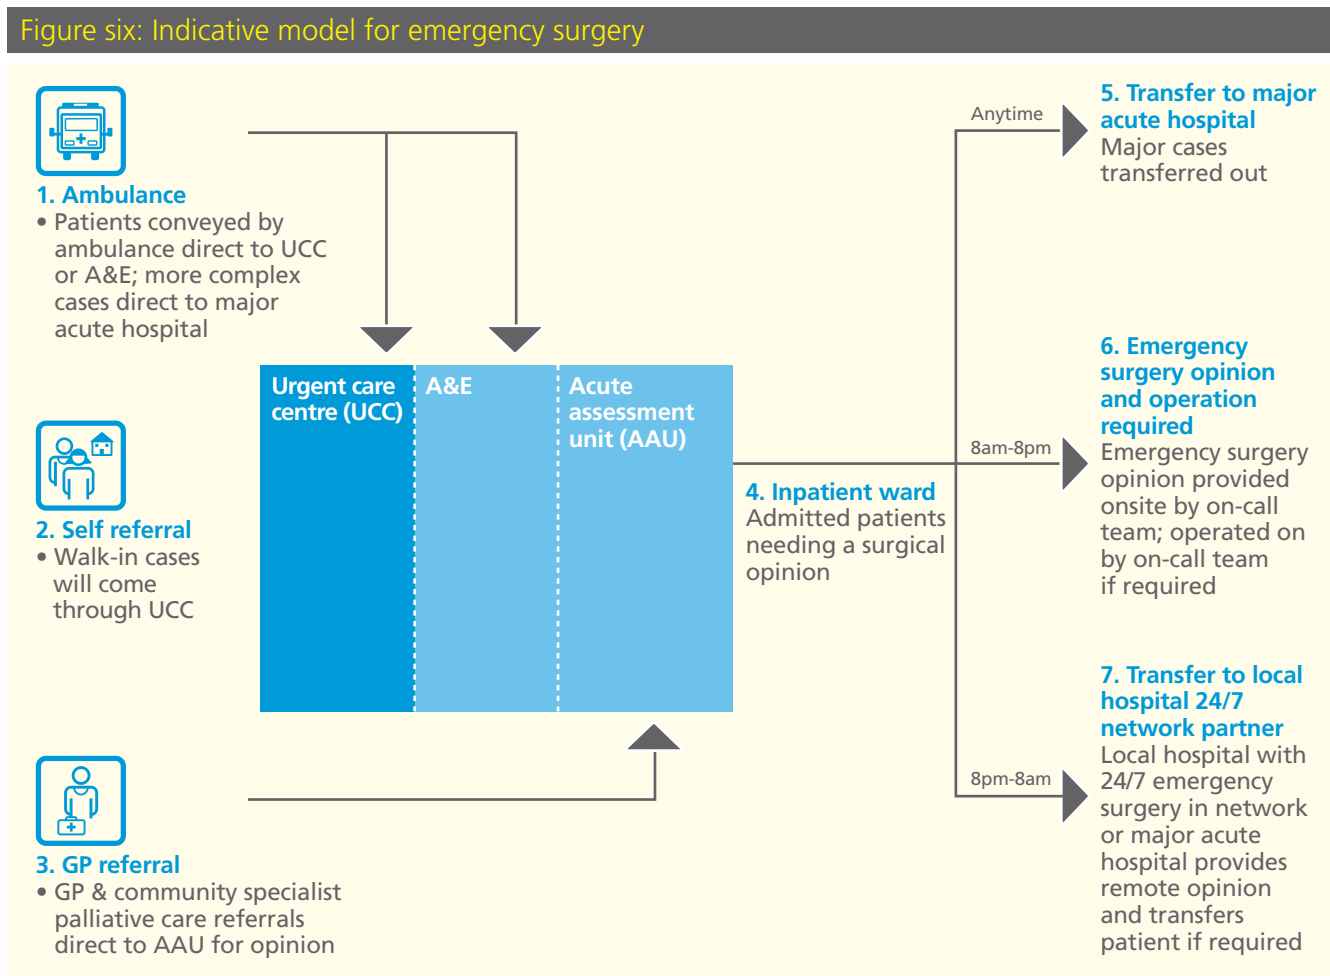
Figure six: Indicative model for emergency surgery

1. Ambulance
• Patients conveyed by ambulance direct to UCC or A&E; more complex cases direct to major acute hospital

2. Self referral
• Walk-in cases will come through UCC

3. GP referral
• GP & community specialist palliative care referrals direct to AAU for opinion

Urgent care centre (UCC)

A&E

Acute assessment unit (AAU)

4. Inpatient ward
Admitted patients needing a surgical opinion

Anytime

5. Transfer to major acute hospital
Major cases transferred out

8am-8pm

6. Emergency surgery opinion and operation required
Emergency surgery opinion provided onsite by on-call team; operated on by on-call team if required

8pm-8am

7. Transfer to local hospital 24/7 network partner
Local hospital with 24/7 emergency surgery in network or major acute hospital provides remote opinion and transfers patient if required